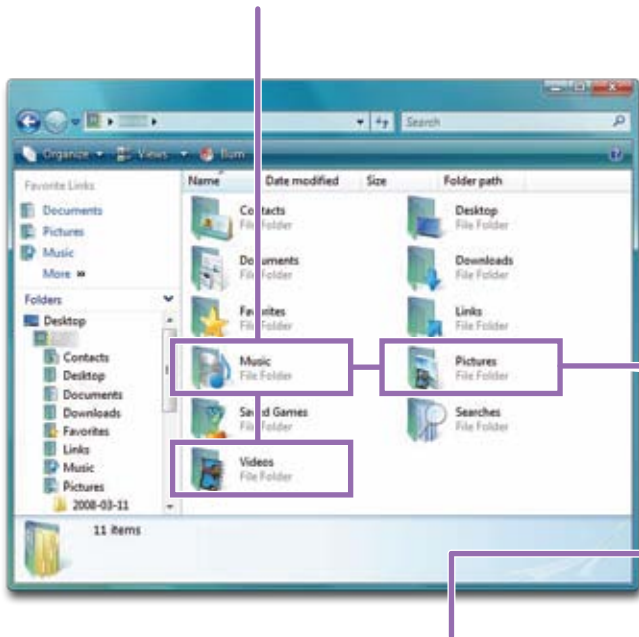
Search

Organize Views Burn

Favorite Links

Documents

Pictures

Music

More »

Folders

Desktop

Contacts

Desktop

Documents

Downloads

Favorites

Links

Music

Pictures

2008-03-11

| Name | Date modified | Size | Folder path |
|---|---|---|---|

Contacts
File Folder

Desktop
File Folder

Documents
File Folder

Downloads
File Folder

Favorites
File Folder

Links
File Folder

Music
File Folder

Pictures
File Folder

Saved Games
File Folder

Searches
File Folder

Videos
File Folder

11 items